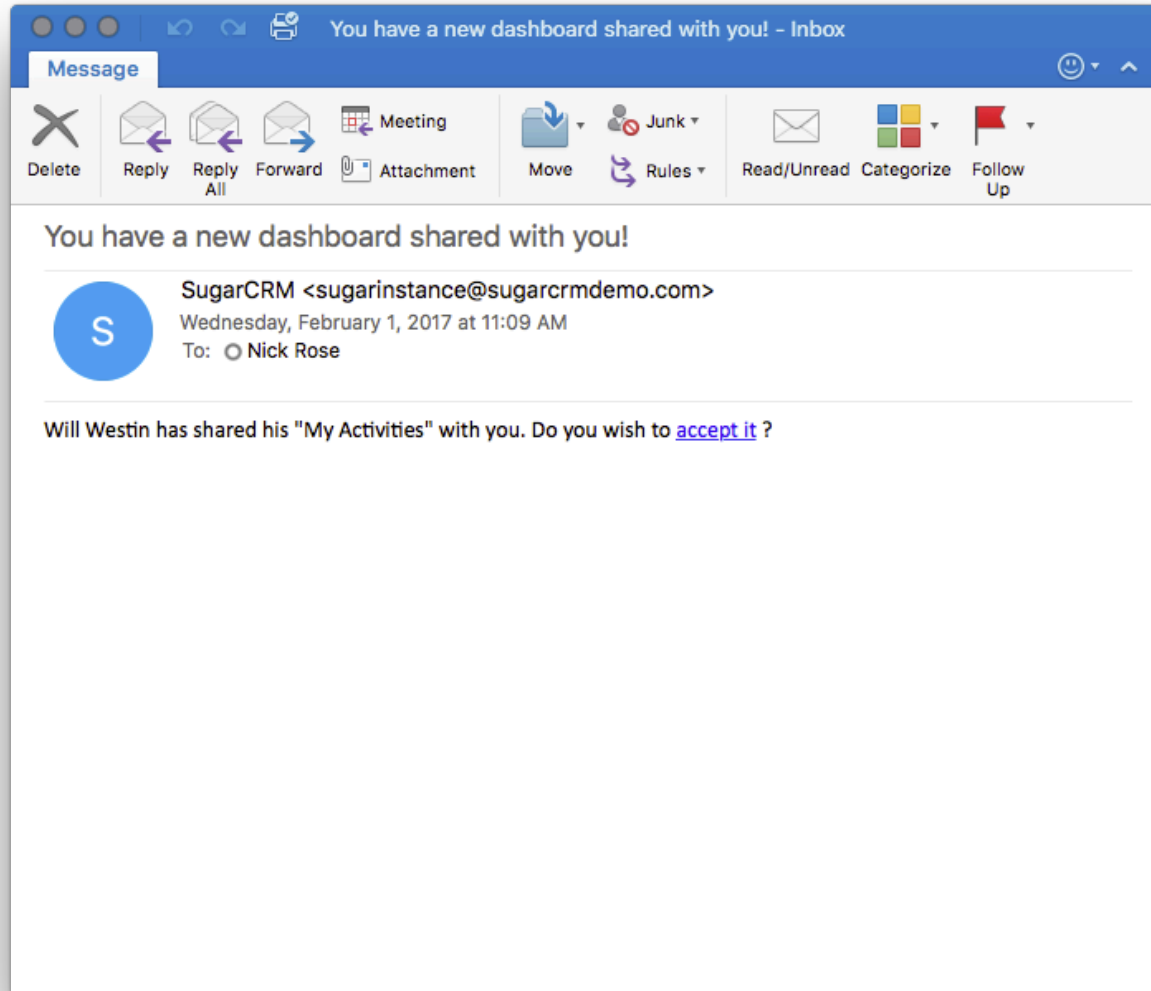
You have a new dashboard shared with you! - Inbox

Message

Delete

Reply

Reply All

Forward

Meeting

Attachment

Move

Junk

Rules

Read/Unread

Categorize

Follow Up

You have a new dashboard shared with you!

S

SugarCRM <sugarinstance@sugarcrmdemo.com>
Wednesday, February 1, 2017 at 11:09 AM
To: Nick Rose

Will Westin has shared his "My Activities" with you. Do you wish to accept it ?